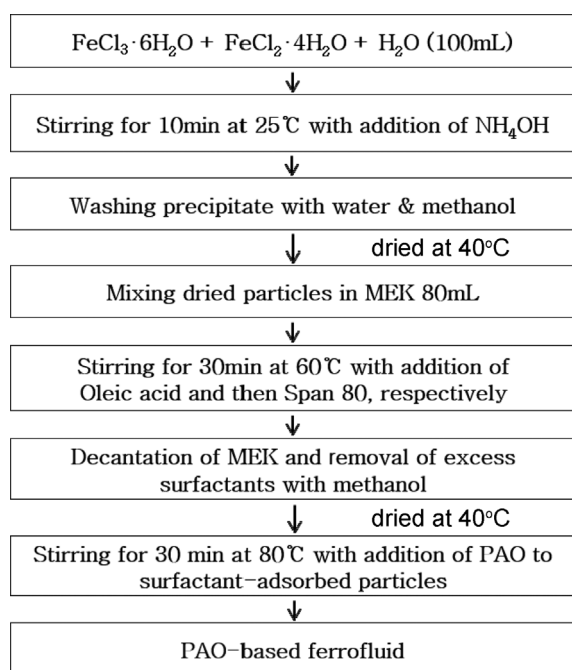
$FeCl_3 \cdot 6H_2O$ + $FeCl_2 \cdot 4H_2O$ + $H_2O$ (100mL)

Stirring for 10min at 25℃ with addition of $NH_4OH$

Washing precipitate with water & methanol

dried at 40°C

Mixing dried particles in MEK 80mL

Stirring for 30min at 60℃ with addition of Oleic acid and then Span 80, respectively

Decantation of MEK and removal of excess surfactants with methanol

dried at 40°C

Stirring for 30 min at 80℃ with addition of PAO to surfactant-adsorbed particles

PAO-based ferrofluid